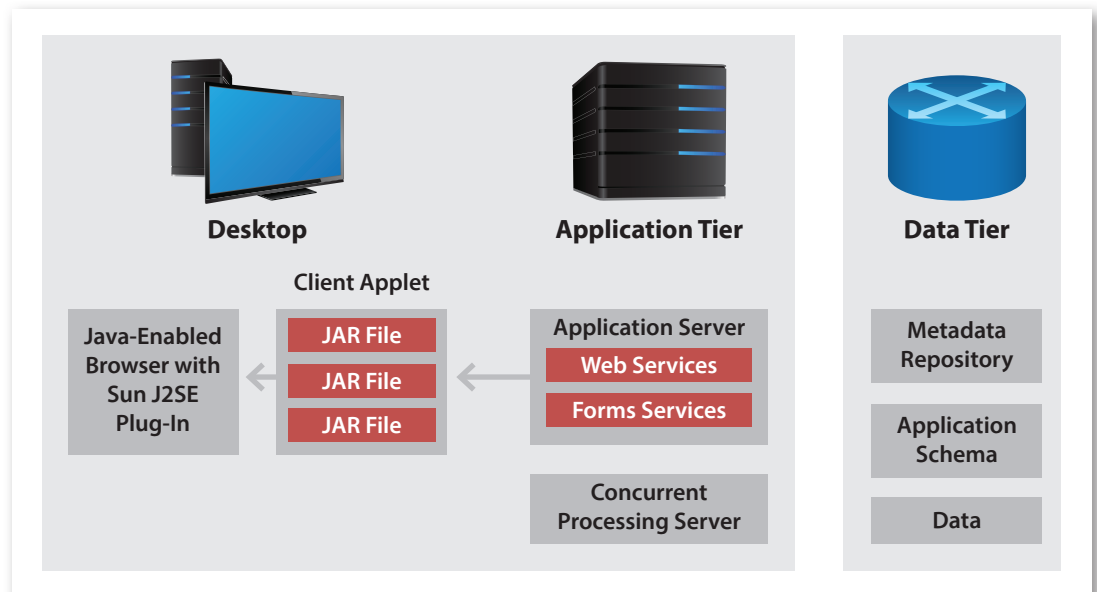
Desktop

Application Tier

Data Tier

Client Applet

Java-Enabled Browser with Sun J2SE Plug-In

JAR File

JAR File

JAR File

Application Server

Web Services

Forms Services

Concurrent Processing Server

Metadata Repository

Application Schema

Data